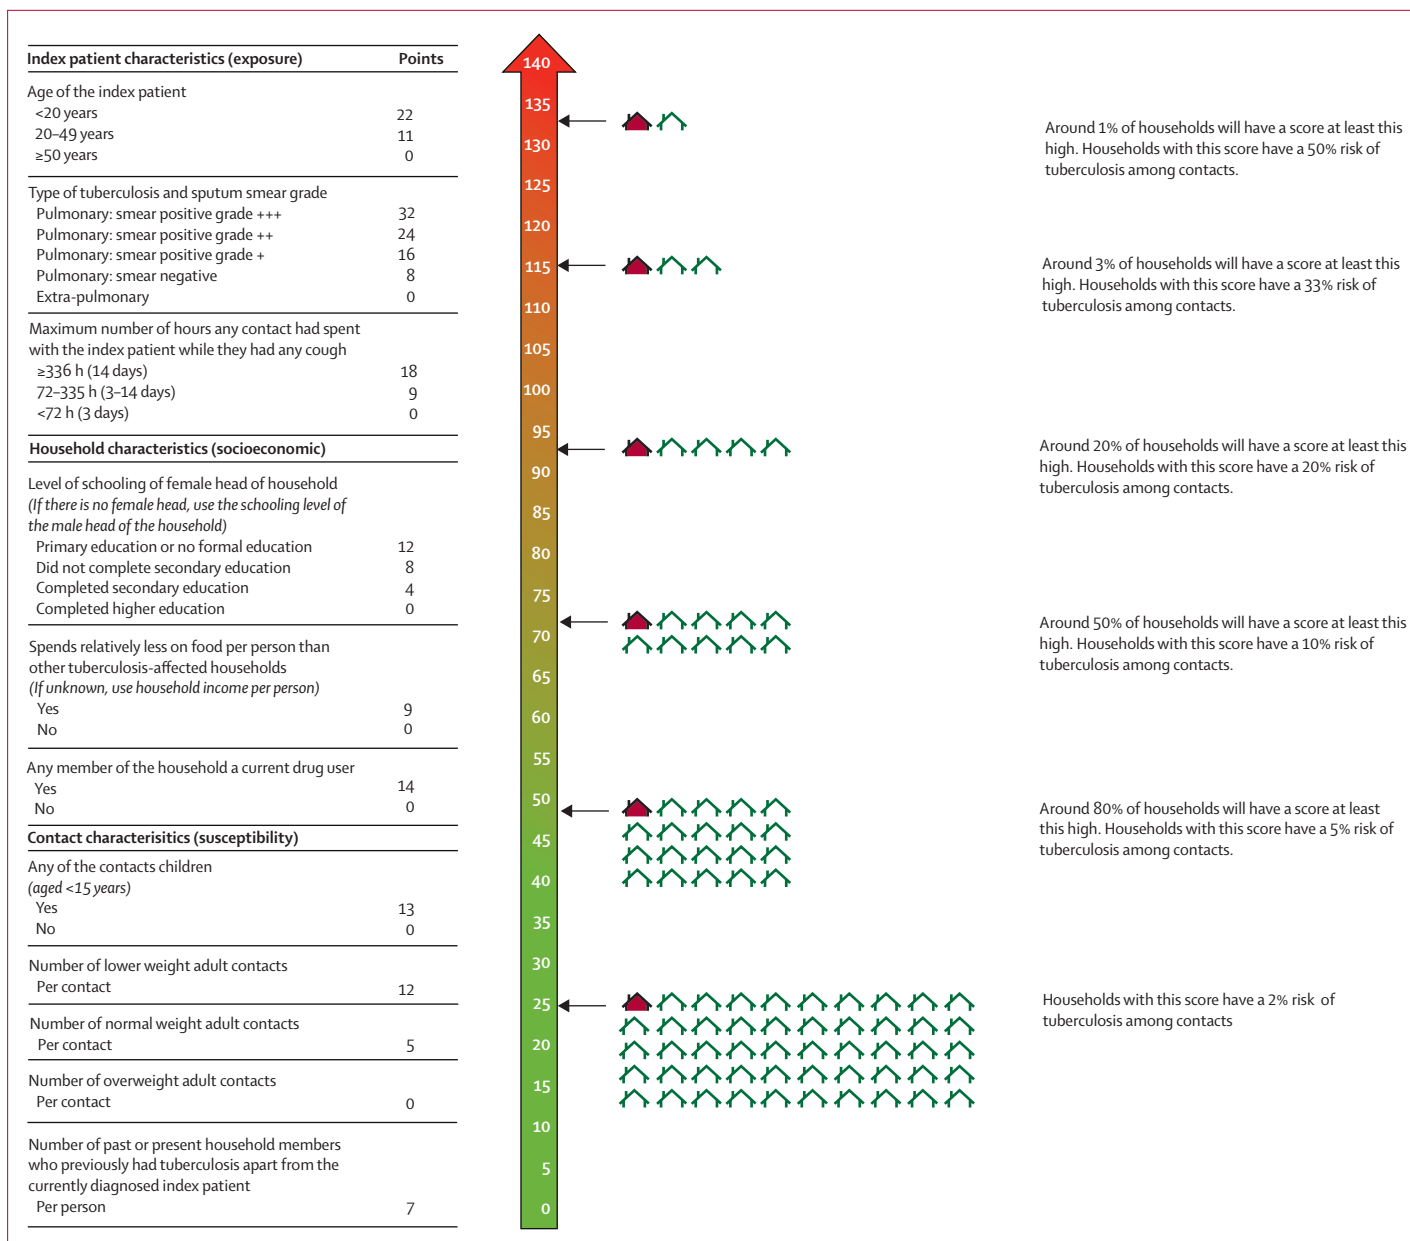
| Index patient characteristics (exposure) | Points |
|---|---|
| Age of the index patient | |
| <20 years | 22 |
| 20–49 years | 11 |
| ≥50 years | 0 |
| Type of tuberculosis and sputum smear grade | |
| Pulmonary: smear positive grade +++ | 32 |
| Pulmonary: smear positive grade ++ | 24 |
| Pulmonary: smear positive grade + | 16 |
| Pulmonary: smear negative | 8 |
| Extra-pulmonary | 0 |
| Maximum number of hours any contact had spent with the index patient while they had any cough | |
| ≥336 h (14 days) | 18 |
| 72–335 h (3–14 days) | 9 |
| <72 h (3 days) | 0 |
| **Household characteristics (socioeconomic)** | |
| Level of schooling of female head of household *(If there is no female head, use the schooling level of the male head of the household)* | |
| Primary education or no formal education | 12 |
| Did not complete secondary education | 8 |
| Completed secondary education | 4 |
| Completed higher education | 0 |
| Spends relatively less on food per person than other tuberculosis-affected households *(If unknown, use household income per person)* | |
| Yes | 9 |
| No | 0 |
| Any member of the household a current drug user | |
| Yes | 14 |
| No | 0 |
| **Contact characterisitics (susceptibility)** | |
| Any of the contacts children *(aged <15 years)* | |
| Yes | 13 |
| No | 0 |
| Number of lower weight adult contacts | |
| Per contact | 12 |
| Number of normal weight adult contacts | |
| Per contact | 5 |
| Number of overweight adult contacts | |
| Per contact | 0 |
| Number of past or present household members who previously had tuberculosis apart from the currently diagnosed index patient | |
| Per person | 7 |

140
135
130
125
120
115
110
105
100
95
90
85
80
75
70
65
60
55
50
45
40
35
30
25
20
15
10
5
0

Around 1% of households will have a score at least this high. Households with this score have a 50% risk of tuberculosis among contacts.

Around 3% of households will have a score at least this high. Households with this score have a 33% risk of tuberculosis among contacts.

Around 20% of households will have a score at least this high. Households with this score have a 20% risk of tuberculosis among contacts.

Around 50% of households will have a score at least this high. Households with this score have a 10% risk of tuberculosis among contacts.

Around 80% of households will have a score at least this high. Households with this score have a 5% risk of tuberculosis among contacts.

Households with this score have a 2% risk of tuberculosis among contacts